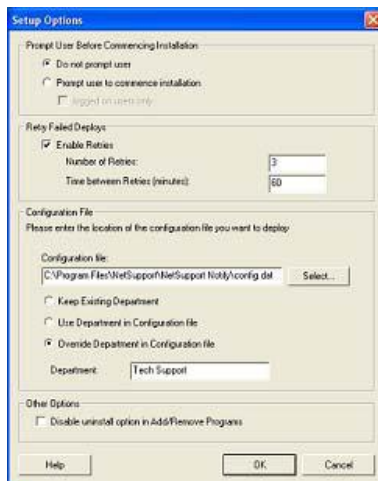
Setup Options

Prompt User Before Commencing Installation

Do not prompt user

Prompt user to commence installation

Logged on users only

Retry Failed Deploys

Enable Retries

Number of Retries: 3

Time between Retries (minutes): 60

Configuration File

Please enter the location of the configuration file you want to deploy

Configuration file:

C:\Program Files\NetSupport\NetSupport Notify\config.dat

Select...

Keep Existing Department

Use Department in Configuration file

Override Department in Configuration file

Department: Tech Support

Other Options

Disable uninstall option in Add/Remove Programs

Help

OK

Cancel